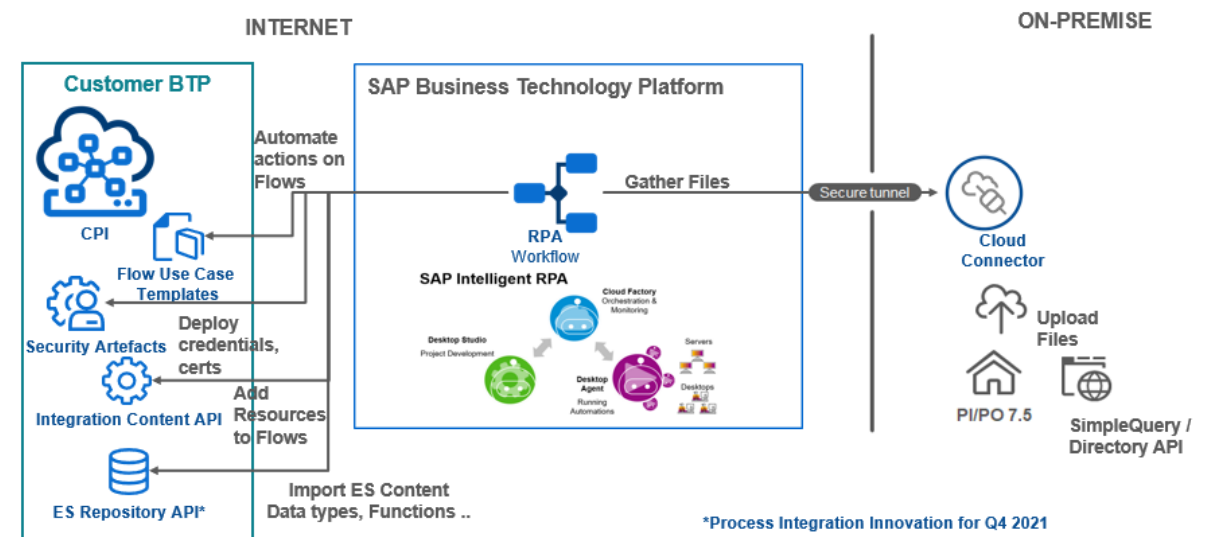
INTERNET

ON-PREMISE

Customer BTP

CPI

Flow Use Case Templates

Security Artefacts

Integration Content API

ES Repository API*

Automate actions on Flows

Deploy credentials, certs

Add Resources to Flows

Import ES Content Data types, Functions ..

SAP Business Technology Platform

RPA Workflow

Gather Files

SAP Intelligent RPA

Cloud Factory Orchestration & Monitoring

Desktop Studio Project Development

Desktop Agent Running Automations

Servers

Desktops

Secure tunnel

Cloud Connector

Upload Files

PI/PO 7.5

SimpleQuery / Directory API

*Process Integration Innovation for Q4 2021